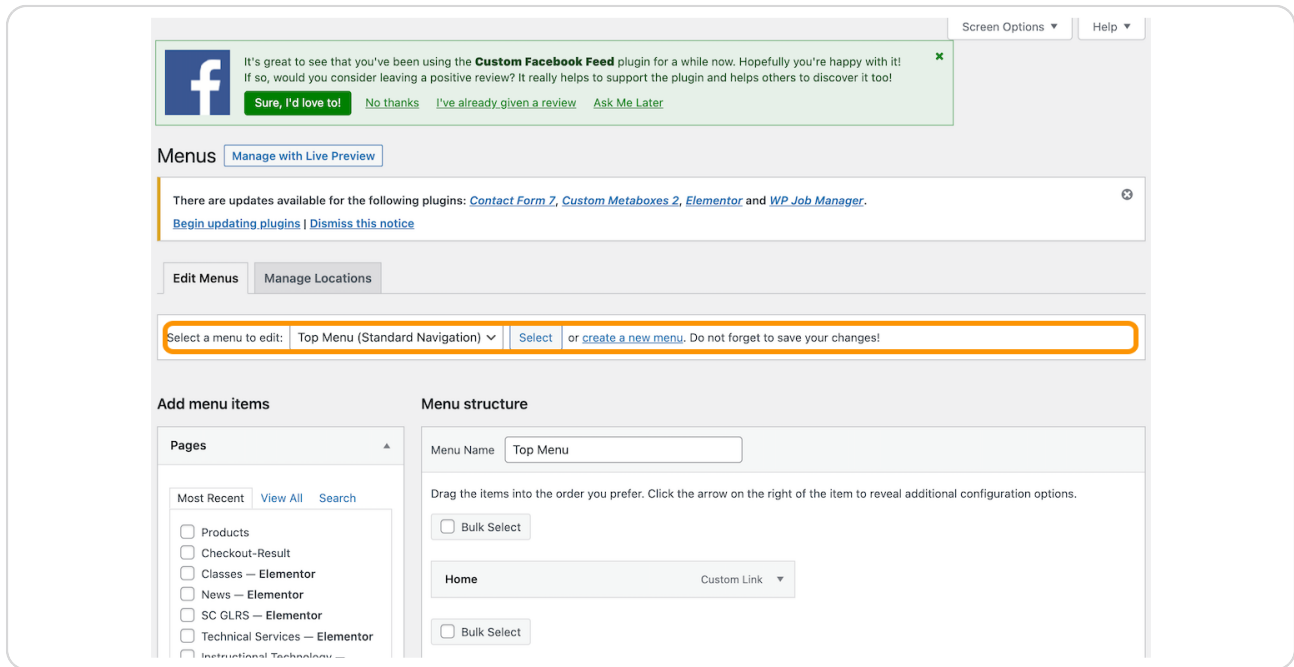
Screen Options ▼ Help ▼

It's great to see that you've been using the **Custom Facebook Feed** plugin for a while now. Hopefully you're happy with it! If so, would you consider leaving a positive review? It really helps to support the plugin and helps others to discover it too!

Sure, I'd love to! No thanks I've already given a review Ask Me Later

Menus Manage with Live Preview

There are updates available for the following plugins: Contact Form 7, Custom Metaboxes 2, Elementor and WP Job Manager.

Begin updating plugins | Dismiss this notice

Edit Menus Manage Locations

Select a menu to edit: Top Menu (Standard Navigation) Select or create a new menu. Do not forget to save your changes!

Add menu items

Pages

Most Recent View All Search

Products
Checkout-Result
Classes — Elementor
News — Elementor
SC GLRS — Elementor
Technical Services — Elementor
Instructional Technology — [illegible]

Menu structure

Menu Name Top Menu

Drag the items into the order you prefer. Click the arrow on the right of the item to reveal additional configuration options.

Bulk Select

Home Custom Link ▼

Bulk Select